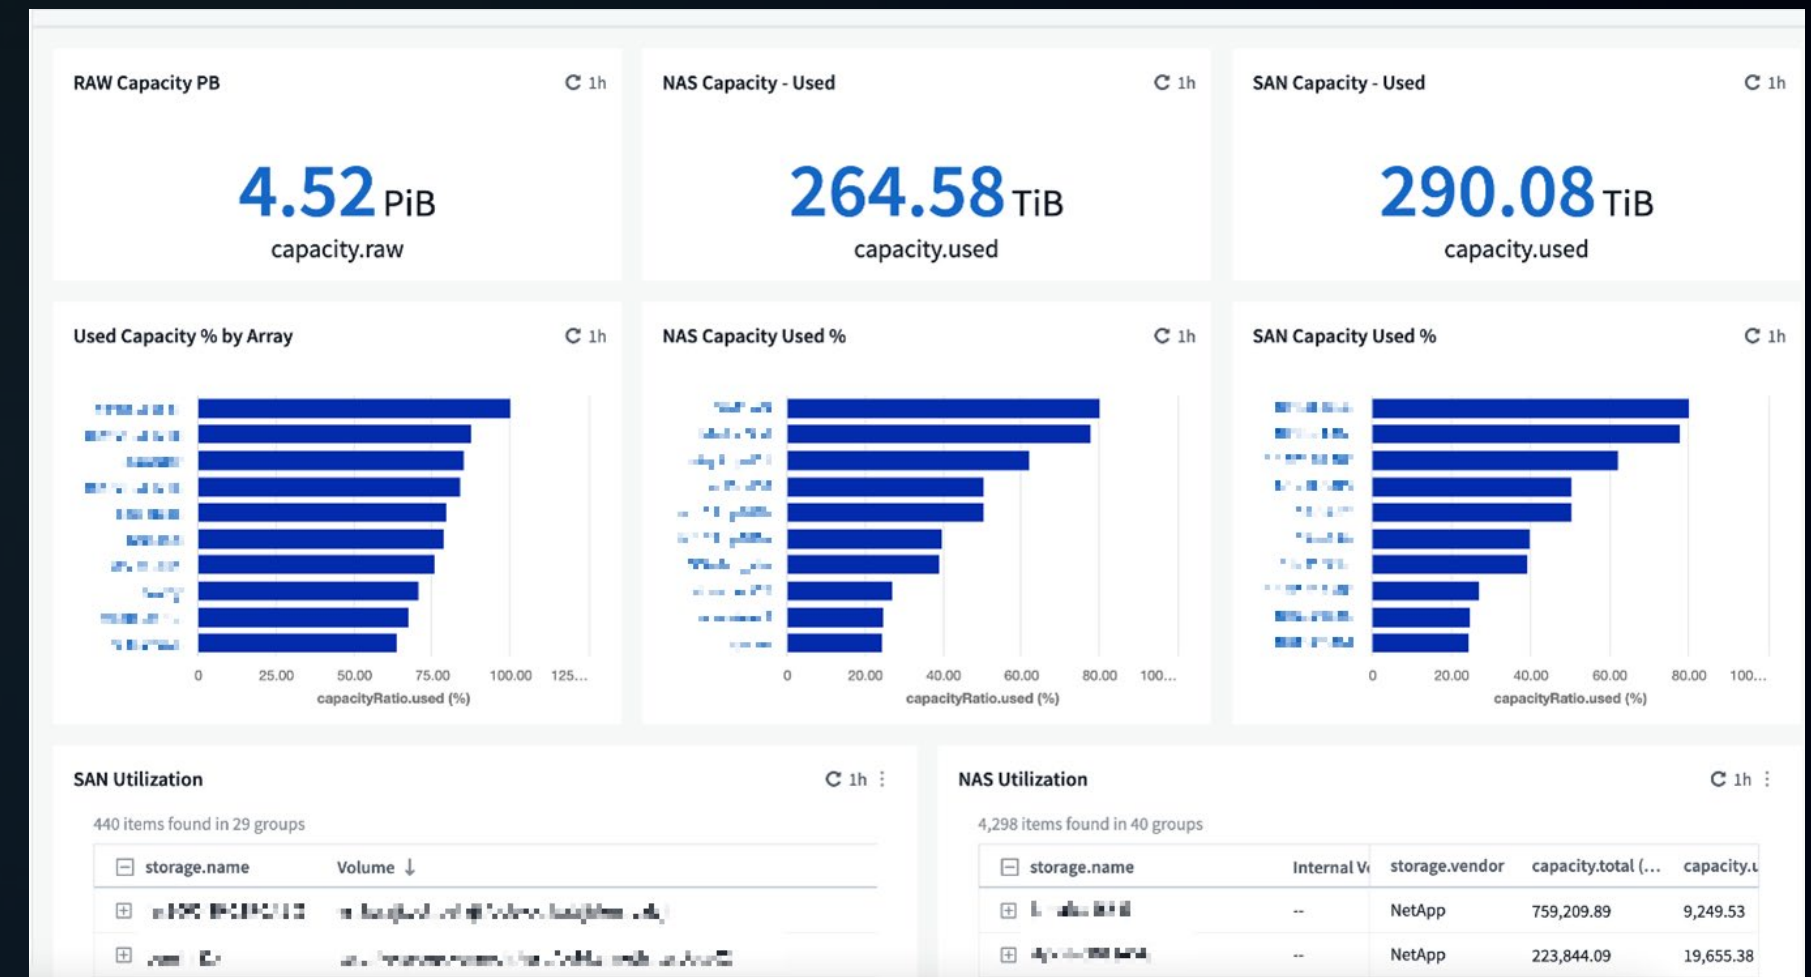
RAW Capacity PB
1h

4.52 PiB
capacity.raw

NAS Capacity - Used
1h

264.58 TiB
capacity.used

SAN Capacity - Used
1h

290.08 TiB
capacity.used

Used Capacity % by Array
1h

0 25.00 50.00 75.00 100.00 125...
capacityRatio.used (%)

NAS Capacity Used %
1h

0 20.00 40.00 60.00 80.00 100...
capacityRatio.used (%)

SAN Capacity Used %
1h

0 20.00 40.00 60.00 80.00 100...
capacityRatio.used (%)

SAN Utilization
1h

440 items found in 29 groups

| storage.name | Volume ↓ |
|---|---|
| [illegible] | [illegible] |
| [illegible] | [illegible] |

NAS Utilization
1h

4,298 items found in 40 groups

| storage.name | Internal V | storage.vendor | capacity.total (... | capacity.u |
|---|---|---|---|---|
| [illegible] | -- | NetApp | 759,209.89 | 9,249.53 |
| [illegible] | -- | NetApp | 223,844.09 | 19,655.38 |